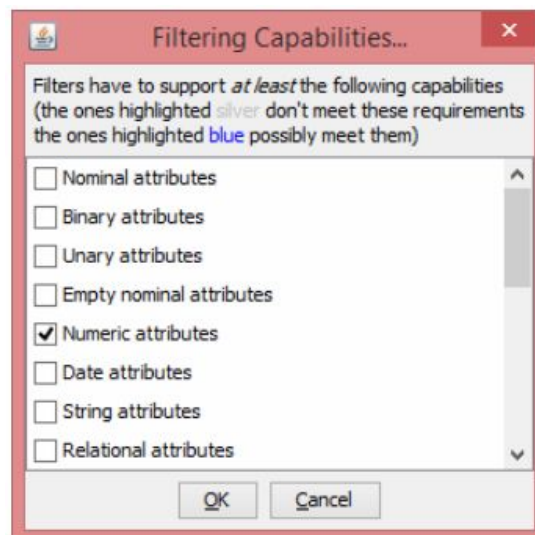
Filtering Capabilities...

Filters have to support *at least* the following capabilities (the ones highlighted silver don't meet these requirements the ones highlighted blue possibly meet them)

Nominal attributes
Binary attributes
Unary attributes
Empty nominal attributes
Numeric attributes
Date attributes
String attributes
Relational attributes

OK
Cancel